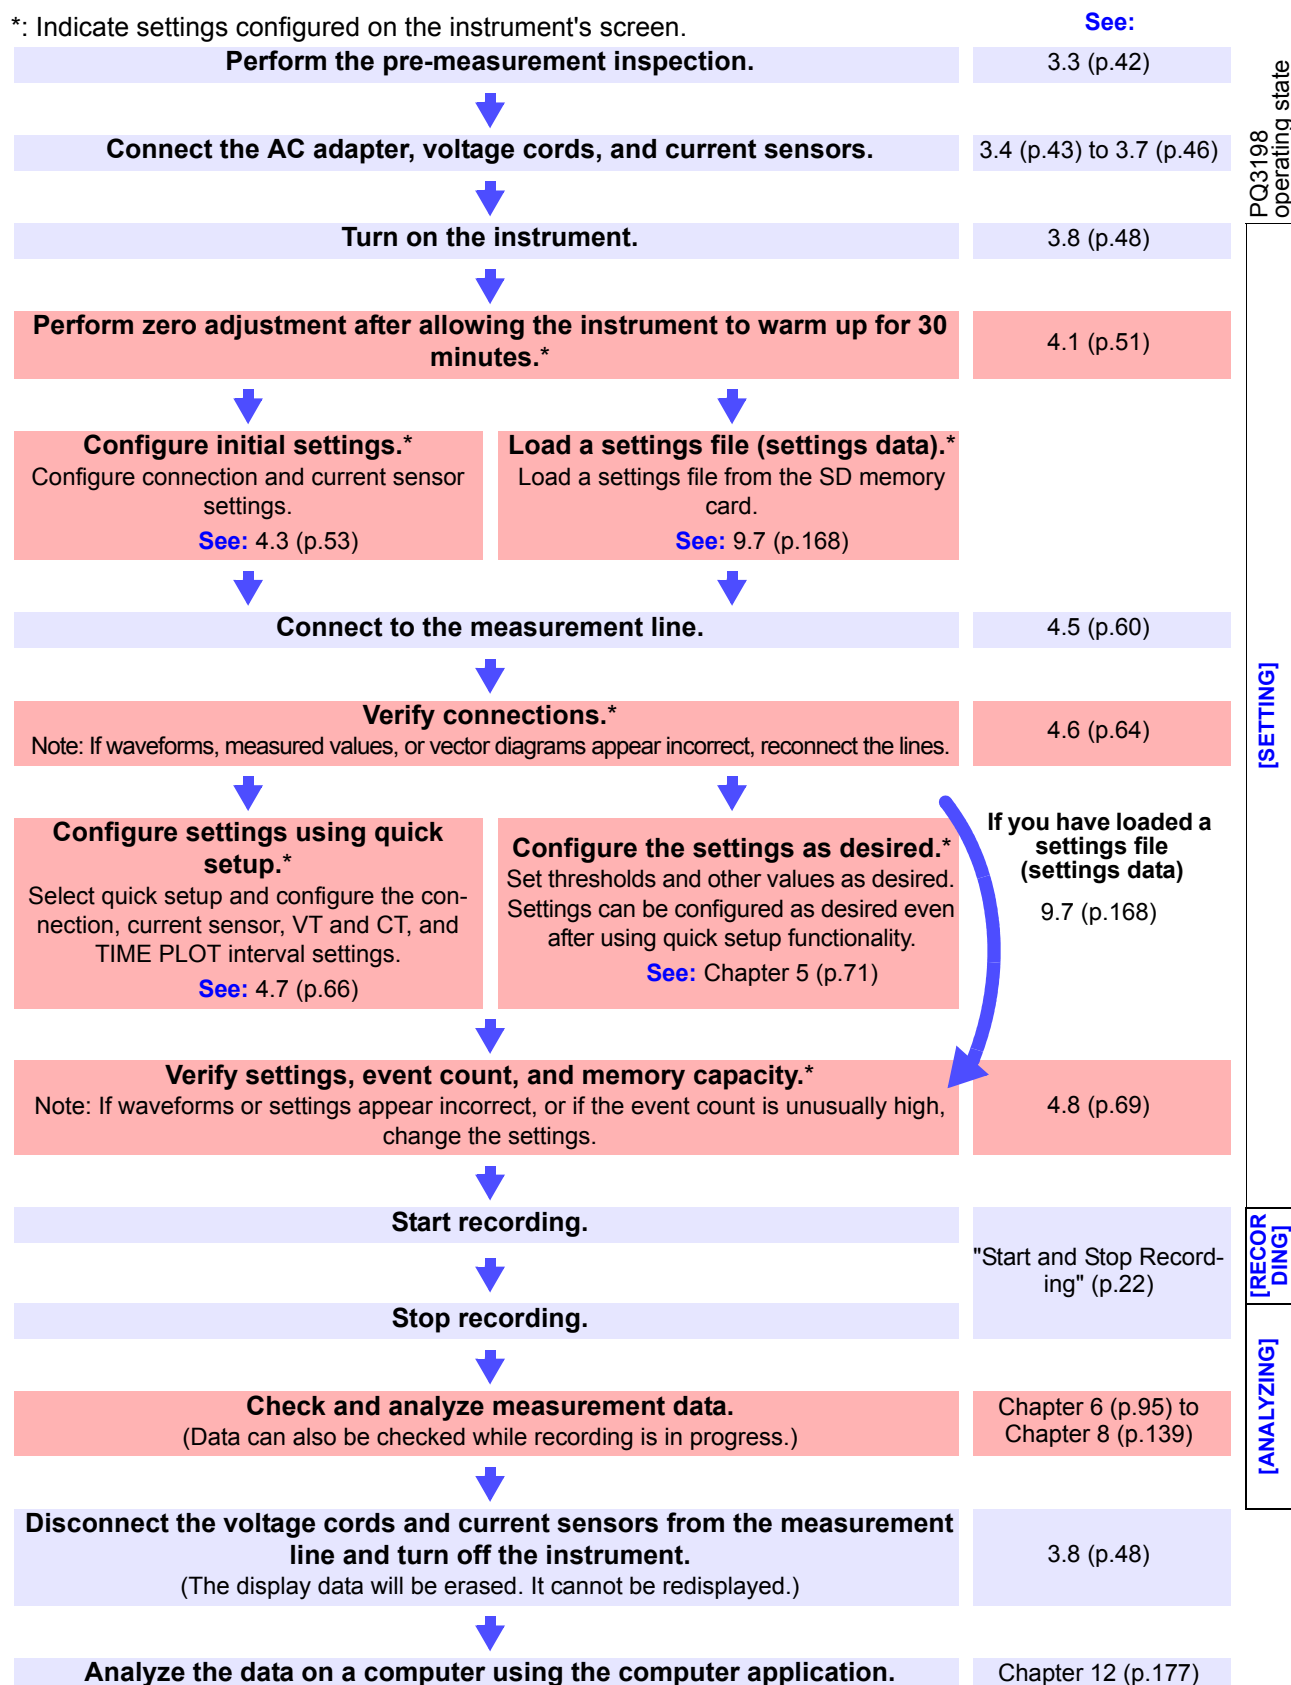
*: Indicate settings configured on the instrument's screen.

See:

Perform the pre-measurement inspection.

3.3 (p.42)

PQ3198 operating state

Connect the AC adapter, voltage cords, and current sensors.

3.4 (p.43) to 3.7 (p.46)

Turn on the instrument.

3.8 (p.48)

Perform zero adjustment after allowing the instrument to warm up for 30 minutes.*

4.1 (p.51)

Configure initial settings.*
Configure connection and current sensor settings.
See: 4.3 (p.53)

Load a settings file (settings data).*
Load a settings file from the SD memory card.
See: 9.7 (p.168)

Connect to the measurement line.

4.5 (p.60)

Verify connections.*
Note: If waveforms, measured values, or vector diagrams appear incorrect, reconnect the lines.

4.6 (p.64)

[SETTING]

Configure settings using quick setup.*
Select quick setup and configure the connection, current sensor, VT and CT, and TIME PLOT interval settings.
See: 4.7 (p.66)

Configure the settings as desired.*
Set thresholds and other values as desired. Settings can be configured as desired even after using quick setup functionality.
See: Chapter 5 (p.71)

If you have loaded a settings file (settings data)

9.7 (p.168)

Verify settings, event count, and memory capacity.*
Note: If waveforms or settings appear incorrect, or if the event count is unusually high, change the settings.

4.8 (p.69)

Start recording.

Stop recording.

"Start and Stop Recording" (p.22)

[RECORDING]

Check and analyze measurement data.
(Data can also be checked while recording is in progress.)

Chapter 6 (p.95) to Chapter 8 (p.139)

[ANALYZING]

Disconnect the voltage cords and current sensors from the measurement line and turn off the instrument.
(The display data will be erased. It cannot be redisplayed.)

3.8 (p.48)

Analyze the data on a computer using the computer application.

Chapter 12 (p.177)